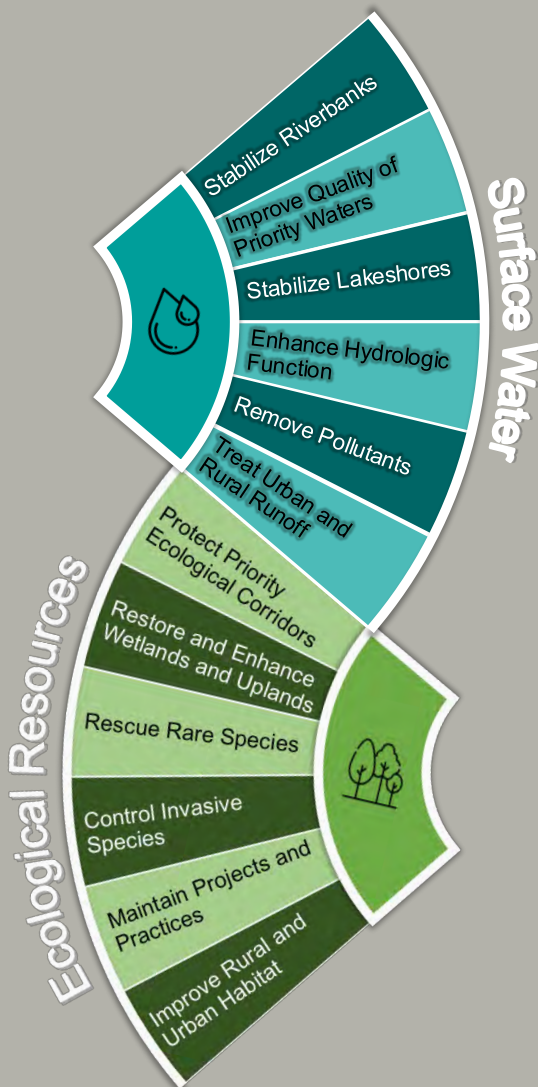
Surface Water

Stabilize Riverbanks

Improve Quality of Priority Waters

Stabilize Lakeshores

Enhance Hydrologic Function

Remove Pollutants

Treat Urban and Rural Runoff

Ecological Resources

Protect Priority Ecological Corridors

Restore and Enhance Wetlands and Uplands

Rescue Rare Species

Control Invasive Species

Maintain Projects and Practices

Improve Rural and Urban Habitat